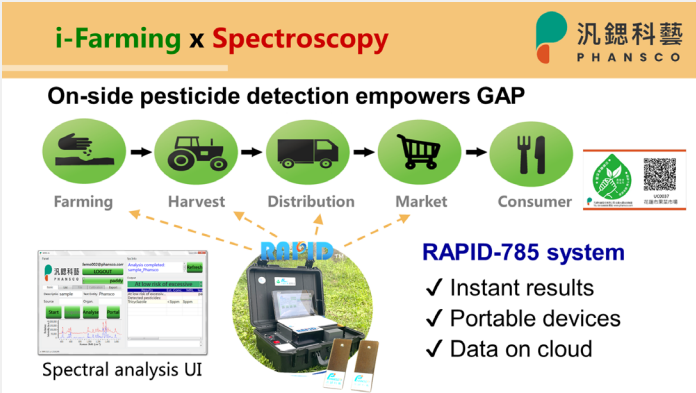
i-Farming x Spectroscopy

汎銶科藝 PHANSCO

On-side pesticide detection empowers GAP

Farming

Harvest

Distribution

Market

Consumer

RAPID

RAPID-785 system

✓ Instant results

✓ Portable devices

✓ Data on cloud

Spectral analysis UI

汎銶科藝 PHANSCO

LOGOUT

Analysis completed

Refresh

At low risk of excessive

Start

Analyse

Portal